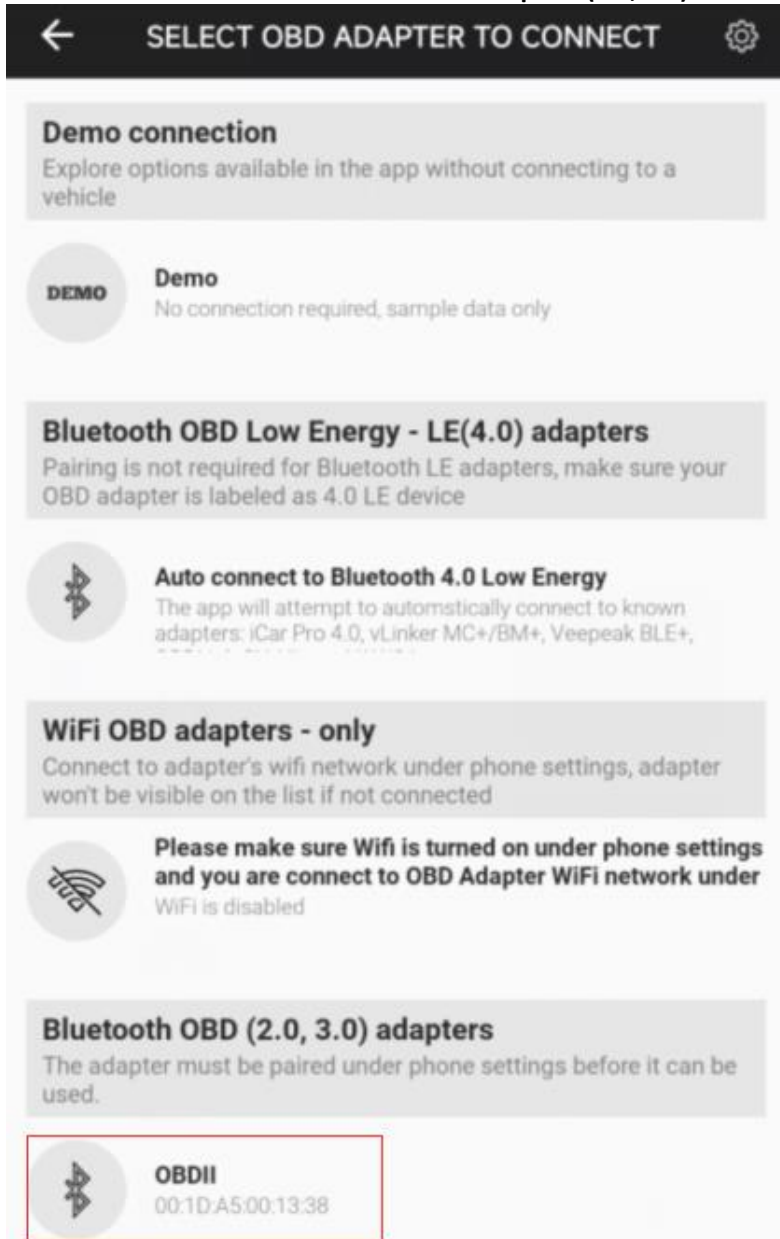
SELECT OBD ADAPTER TO CONNECT

Demo connection
Explore options available in the app without connecting to a vehicle

DEMO
Demo
No connection required, sample data only

Bluetooth OBD Low Energy - LE(4.0) adapters
Pairing is not required for Bluetooth LE adapters, make sure your OBD adapter is labeled as 4.0 LE device

Auto connect to Bluetooth 4.0 Low Energy
The app will attempt to automstically connect to known adapters: iCar Pro 4.0, vLinker MC+/BM+, Veepeak BLE+, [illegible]

WiFi OBD adapters - only
Connect to adapter's wifi network under phone settings, adapter won't be visible on the list if not connected

Please make sure Wifi is turned on under phone settings and you are connect to OBD Adapter WiFi network under
WiFi is disabled

Bluetooth OBD (2.0, 3.0) adapters
The adapter must be paired under phone settings before it can be used.

OBDII
00:1D:A5:00:13:38